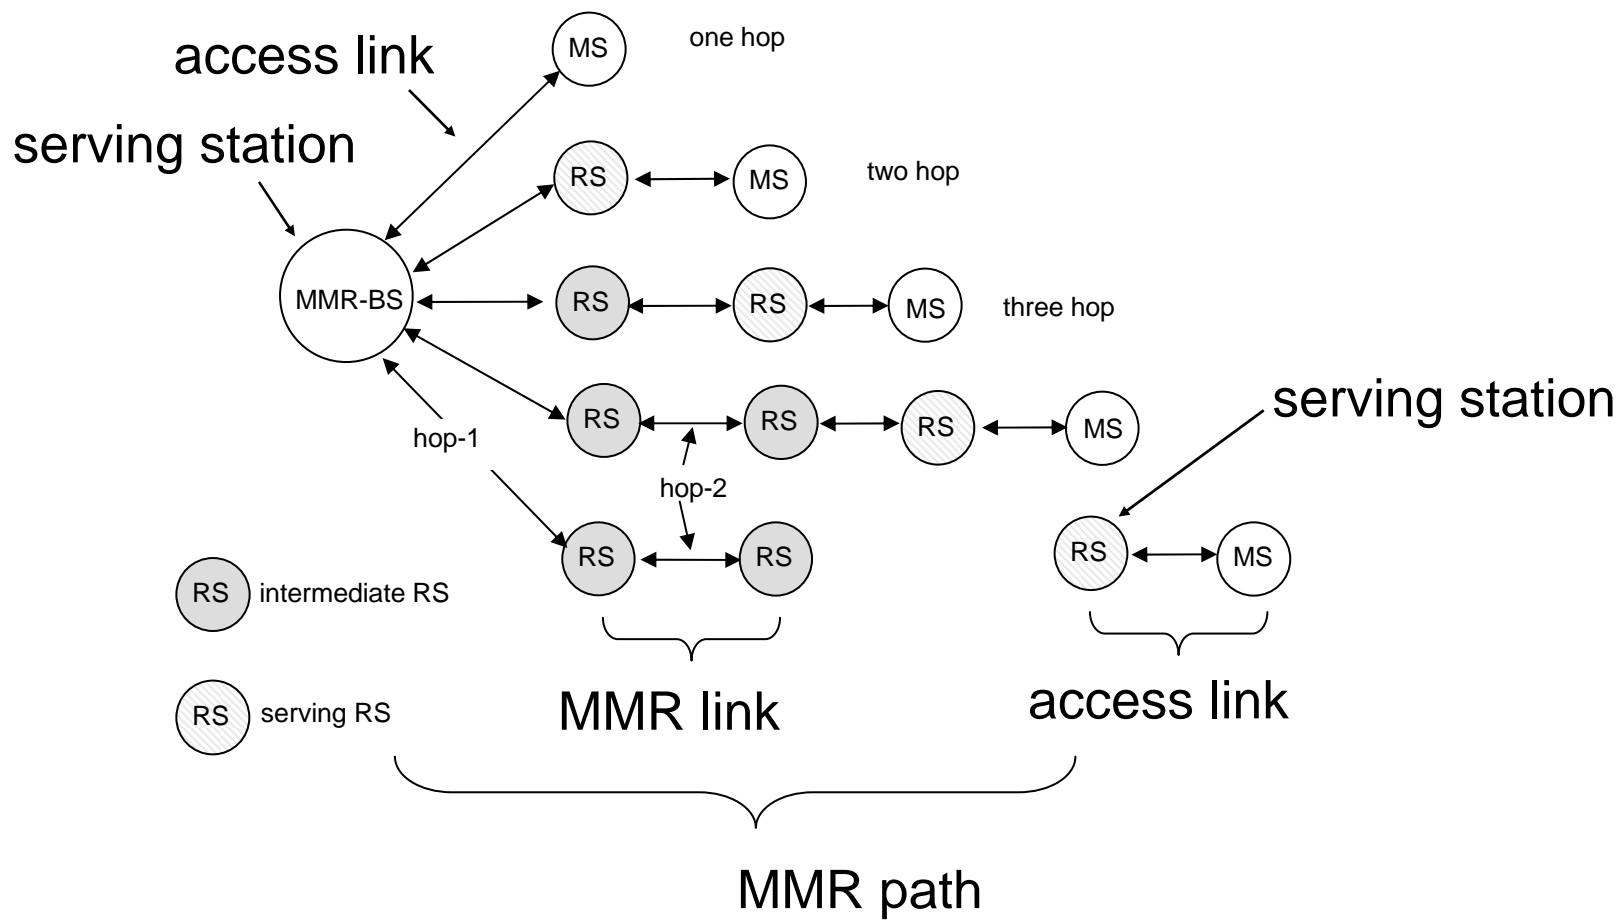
access link

MS

one hop

serving station

RS

MS

two hop

MMR-BS

RS

RS

MS

three hop

RS

RS

RS

MS

serving station

hop-1

hop-2

RS

RS

RS

MS

RS intermediate RS

RS serving RS

MMR link

access link

MMR path